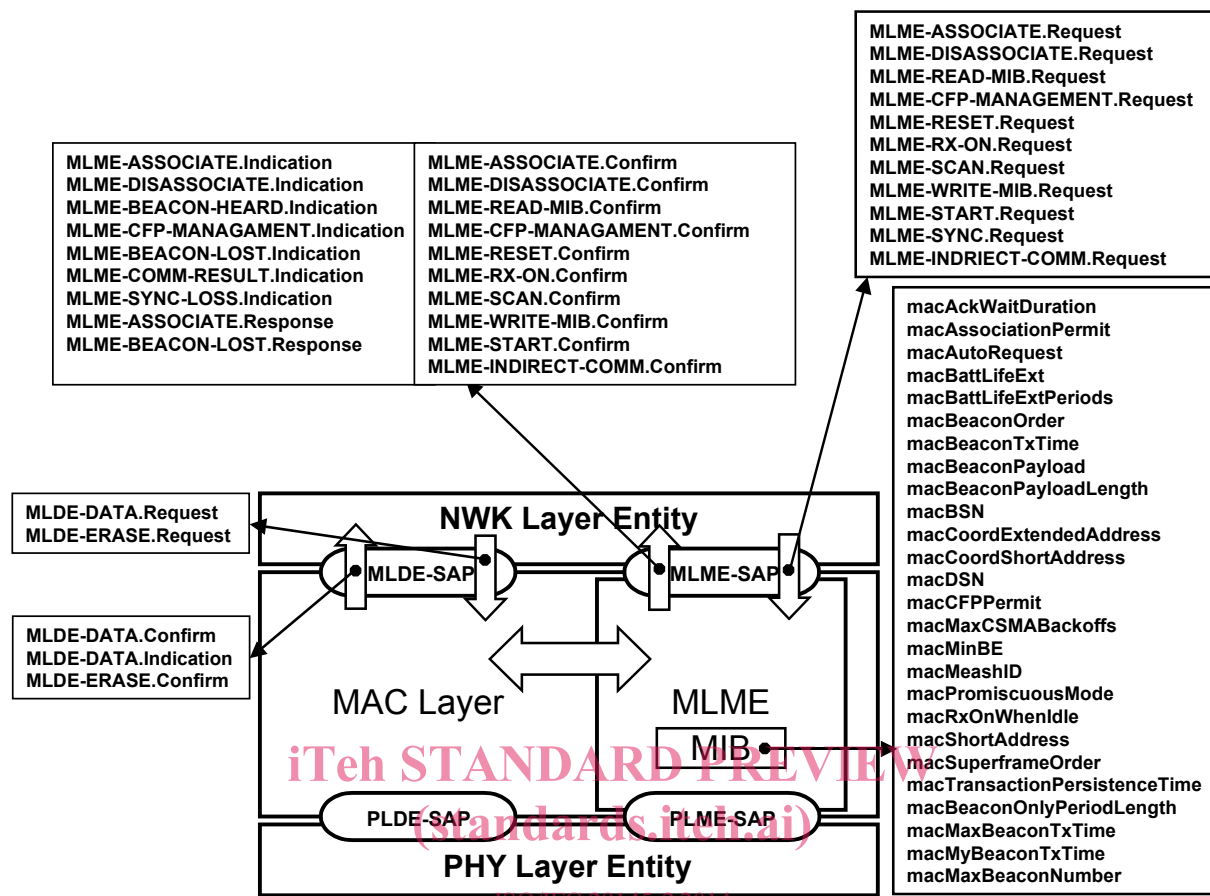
MLME-ASSOCIATE.Request
MLME-DISASSOCIATE.Request
MLME-READ-MIB.Request
MLME-CFP-MANAGEMENT.Request
MLME-RESET.Request
MLME-RX-ON.Request
MLME-SCAN.Request
MLME-WRITE-MIB.Request
MLME-START.Request
MLME-SYNC.Request
MLME-INDRIECT-COMM.Request

MLME-ASSOCIATE.Indication
MLME-DISASSOCIATE.Indication
MLME-BEACON-HEARD.Indication
MLME-CFP-MANAGAMENT.Indication
MLME-BEACON-LOST.Indication
MLME-COMM-RESULT.Indication
MLME-SYNC-LOSS.Indication
MLME-ASSOCIATE.Response
MLME-BEACON-LOST.Response

MLME-ASSOCIATE.Confirm
MLME-DISASSOCIATE.Confirm
MLME-READ-MIB.Confirm
MLME-CFP-MANAGAMENT.Confirm
MLME-RESET.Confirm
MLME-RX-ON.Confirm
MLME-SCAN.Confirm
MLME-WRITE-MIB.Confirm
MLME-START.Confirm
MLME-INDIRECT-COMM.Confirm

macAckWaitDuration
macAssociationPermit
macAutoRequest
macBattLifeExt
macBattLifeExtPeriods
macBeaconOrder
macBeaconTxTime
macBeaconPayload
macBeaconPayloadLength
macBSN
macCoordExtendedAddress
macCoordShortAddress
macDSN
macCFPPermit
macMaxCSMABackoffs
macMinBE
macMeashID
macPromiscuousMode
macRxOnWhenIdle
macShortAddress
macSuperframeOrder
macTransactionPersistenceTime
macBeaconOnlyPeriodLength
macMaxBeaconTxTime
macMyBeaconTxTime
macMaxBeaconNumber

MLDE-DATA.Request
MLDE-ERASE.Request

NWK Layer Entity

MLDE-SAP

MLME-SAP

MLDE-DATA.Confirm
MLDE-DATA.Indication
MLDE-ERASE.Confirm

MAC Layer

MLME

MIB

iTeh STANDARD PREVIEW

PLDE-SAP

(standards.iteh.ai)

PLME-SAP

PHY Layer Entity